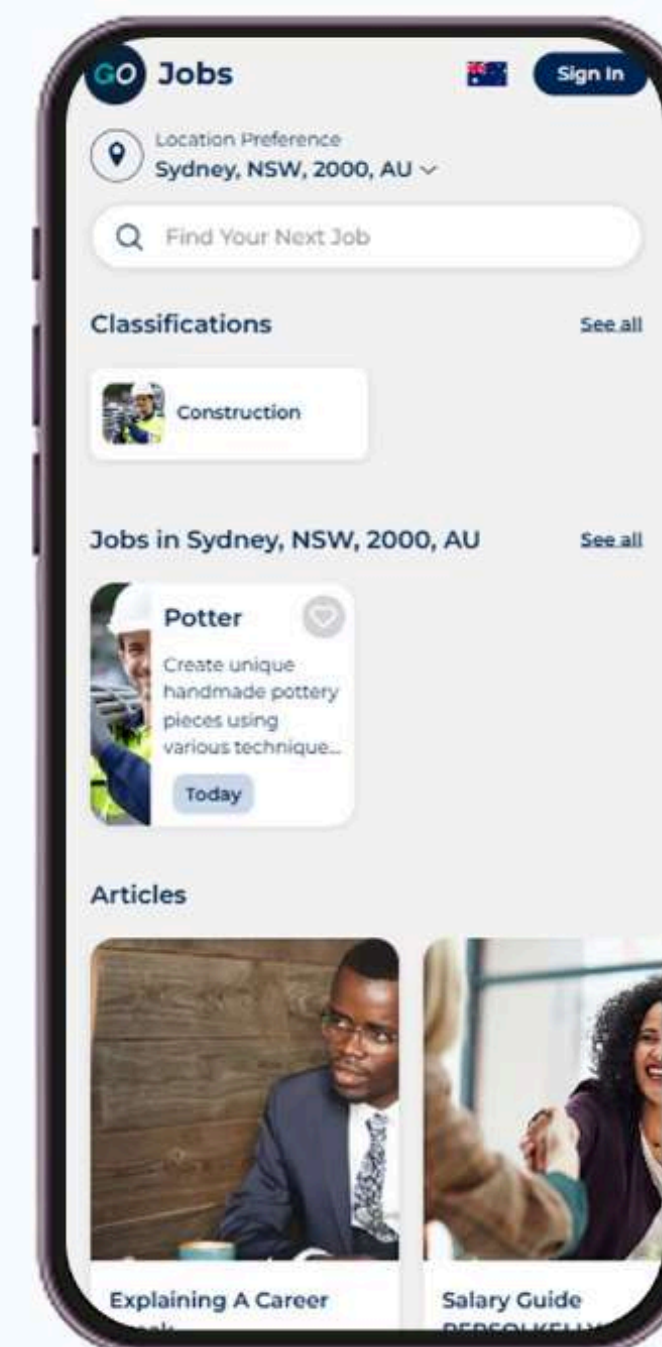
GO Jobs

Sign In

Location Preference
Sydney, NSW, 2000, AU

Find Your Next Job

Classifications

See all

Construction

Jobs in Sydney, NSW, 2000, AU

See all

Potter

Create unique handmade pottery pieces using various technique...

Today

Articles

Explaining A Career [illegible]

Salary Guide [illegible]